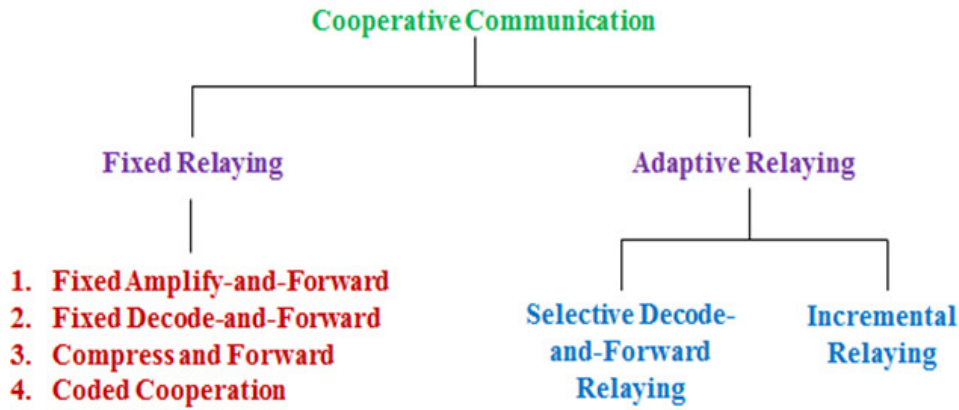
Cooperative Communication

Fixed Relaying

1. Fixed Amplify-and-Forward
2. Fixed Decode-and-Forward
3. Compress and Forward
4. Coded Cooperation

Adaptive Relaying

Selective Decode-and-Forward Relaying

Incremental Relaying